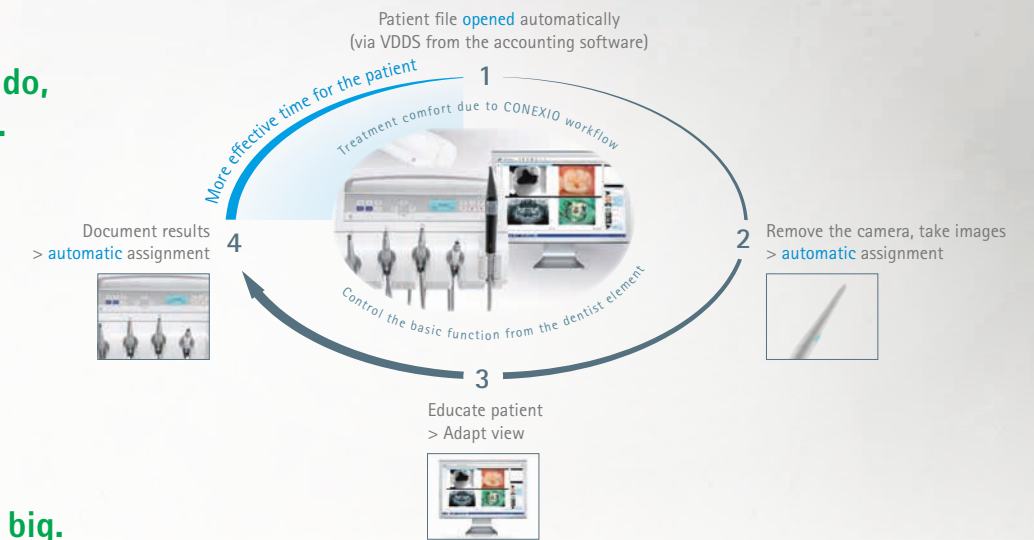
do,

.

big.

Patient file opened automatically (via VDDS from the accounting software)

1

More effective time for the patient

Treatment comfort due to CONEXIO workflow

2

Remove the camera, take images > automatic assignment

Control the basic function from the dentist element

3

Educate patient > Adapt view

4

Document results > automatic assignment